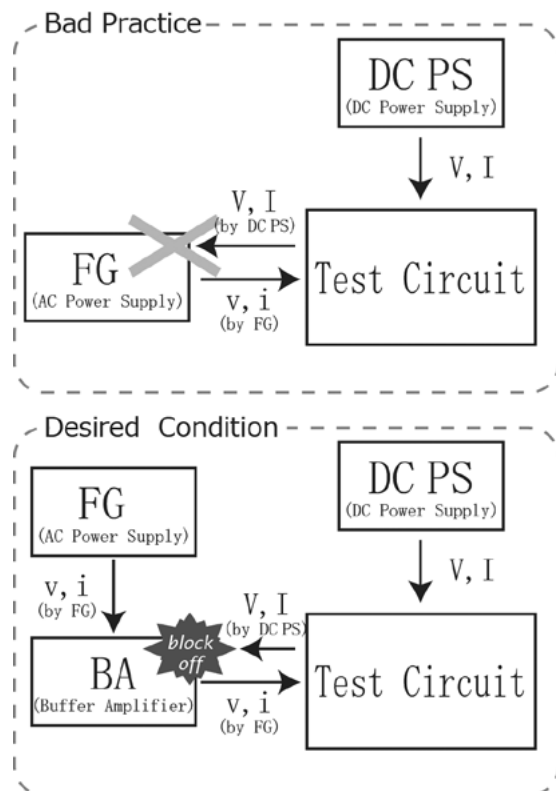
Bad Practice

DC PS
(DC Power Supply)

V, I

V, I
(by DC PS)

FG
(AC Power Supply)

v, i
(by FG)

Test Circuit

Desired Condition

FG
(AC Power Supply)

DC PS
(DC Power Supply)

V, I

v, i
(by FG)

V, I
(by DC PS)

block off

BA
(Buffer Amplifier)

v, i
(by FG)

Test Circuit